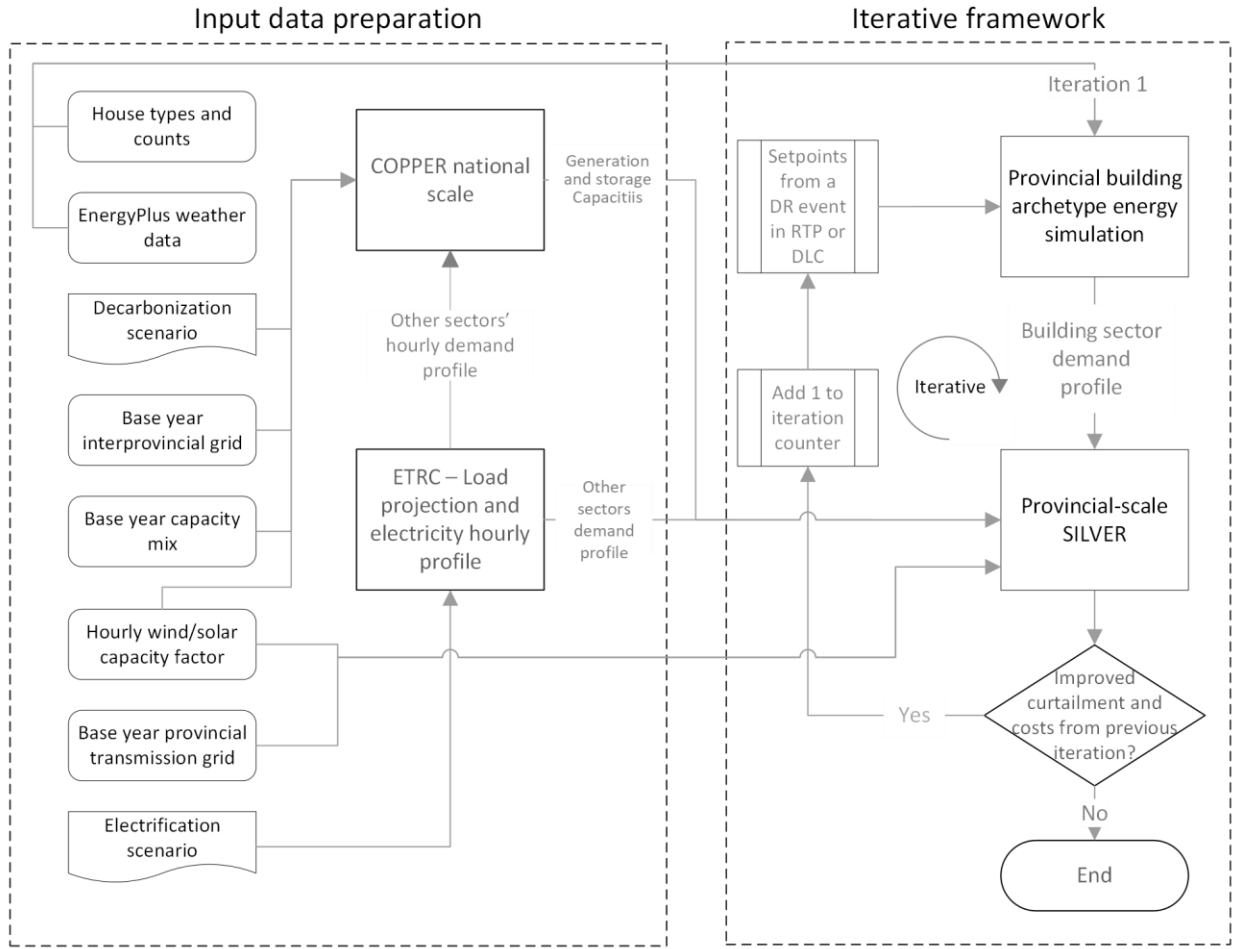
Input data preparation

House types and counts

EnergyPlus weather data

Decarbonization scenario

Base year interprovincial grid

Base year capacity mix

Hourly wind/solar capacity factor

Base year provincial transmission grid

Electrification scenario

COPPER national scale

Generation and storage Capacitiis

Other sectors' hourly demand profile

ETRC – Load projection and electricity hourly profile

Other sectors demand profile

Iterative framework

Iteration 1

Setpoints from a DR event in RTP or DLC

Provincial building archetype energy simulation

Building sector demand profile

Iterative

Add 1 to iteration counter

Provincial-scale SILVER

Improved curtailment and costs from previous iteration?

Yes

No

End